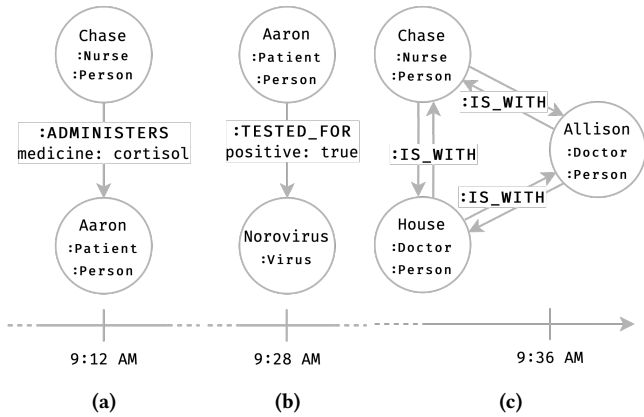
Chase
:Nurse
:Person

:ADMINISTERS
medicine: cortisol

Aaron
:Patient
:Person

Aaron
:Patient
:Person

:TESTED_FOR
positive: true

Norovirus
:Virus

Chase
:Nurse
:Person

:IS_WITH

Allison
:Doctor
:Person

:IS_WITH

:IS_WITH

House
:Doctor
:Person

9:12 AM

9:28 AM

9:36 AM

(a)

(b)

(c)